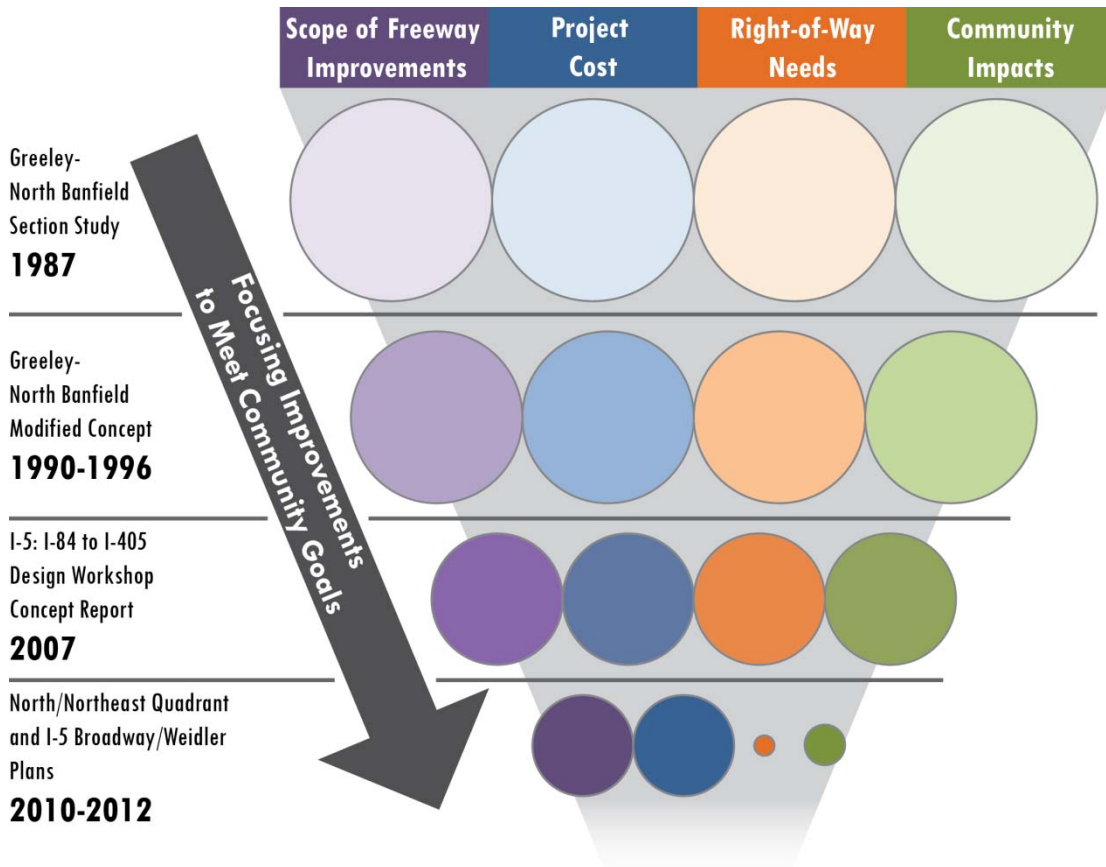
Scope of Freeway Improvements

Project Cost

Right-of-Way Needs

Community Impacts

Greeley-North Banfield Section Study
1987

Greeley-North Banfield Modified Concept
1990-1996

I-5: I-84 to I-405 Design Workshop Concept Report
2007

North/Northeast Quadrant and I-5 Broadway/Weidler Plans
2010-2012

Focusing Improvements to Meet Community Goals